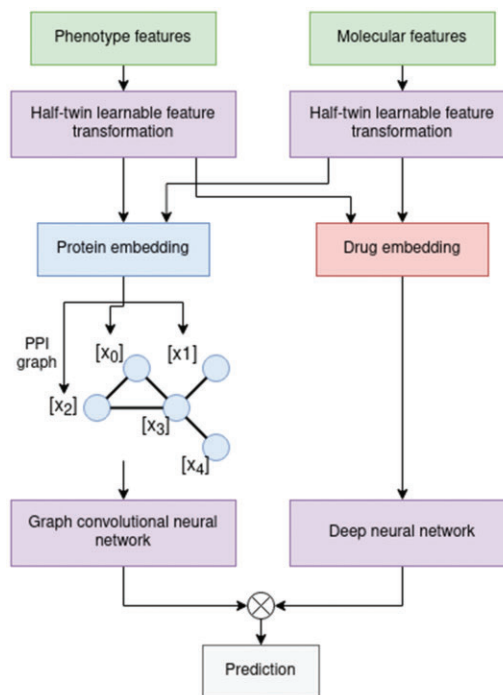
Phenotype features

Molecular features

Half-twin learnable feature transformation

Half-twin learnable feature transformation

Protein embedding

Drug embedding

PPI graph

$[x_0]$

$[x1]$

$[x_2]$

$[x_3]$

$[x_4]$

Graph convolutional neural network

Deep neural network

$\otimes$

Prediction